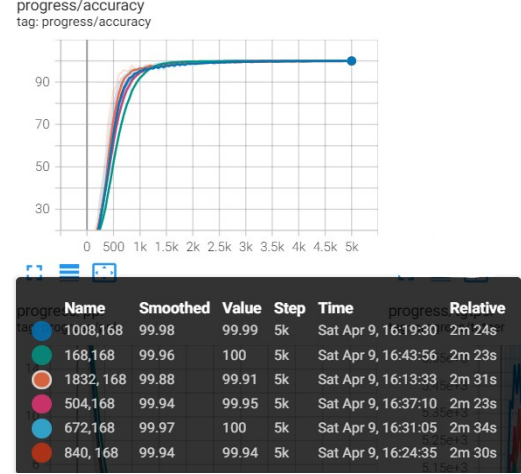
progress/accuracy
tag: progress/accuracy

90
70
50
30
0 500 1k 1.5k 2k 2.5k 3k 3.5k 4k 4.5k 5k

| Name | Smoothed | Value | Step | Time | Relative |
|---|---|---|---|---|---|
| 1008,168 | 99.98 | 99.99 | 5k | Sat Apr 9, 16:19:30 | 2m 24s |
| 168,168 | 99.96 | 100 | 5k | Sat Apr 9, 16:43:56 | 2m 23s |
| 1832, 168 | 99.88 | 99.91 | 5k | Sat Apr 9, 16:13:33 | 2m 31s |
| 504,168 | 99.94 | 99.95 | 5k | Sat Apr 9, 16:37:10 | 2m 23s |
| 672,168 | 99.97 | 100 | 5k | Sat Apr 9, 16:31:05 | 2m 34s |
| 840, 168 | 99.94 | 99.94 | 5k | Sat Apr 9, 16:24:35 | 2m 30s |